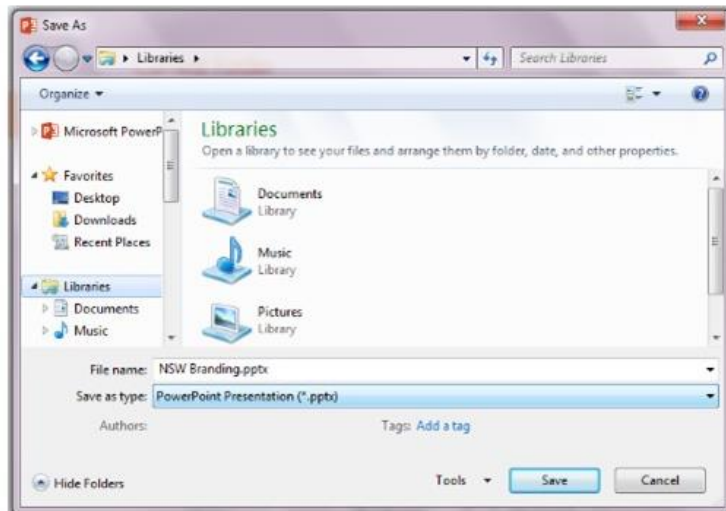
Save As

Libraries ▸

Search Libraries

Organize ▾

Microsoft PowerP

Favorites

Desktop

Downloads

Recent Places

Libraries

Documents

Music

Libraries

Open a library to see your files and arrange them by folder, date, and other properties.

Documents
Library

Music
Library

Pictures
Library

File name: NSW Branding.pptx

Save as type: PowerPoint Presentation (*.pptx)

Authors:

Tags: Add a tag

Hide Folders

Tools ▾

Save

Cancel